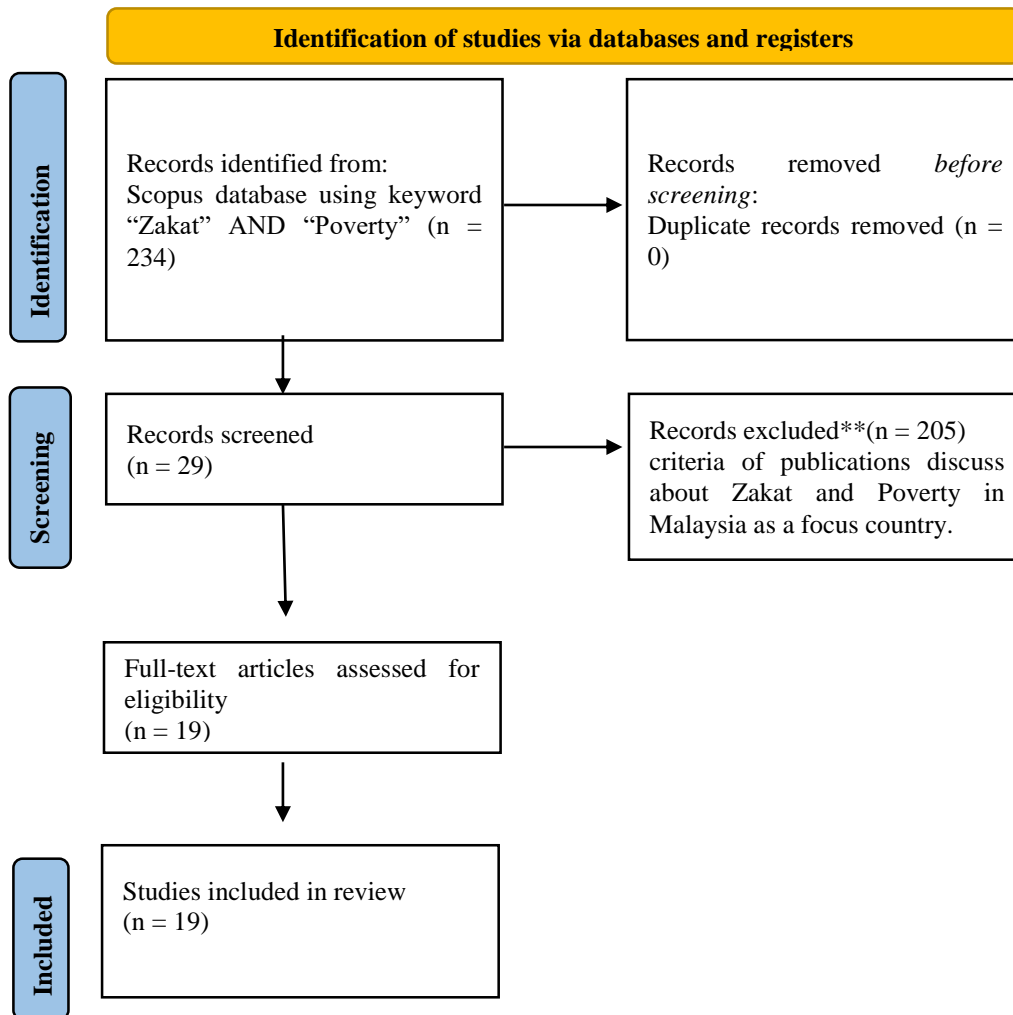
Identification of studies via databases and registers

Identification

Records identified from:
Scopus database using keyword "Zakat" AND "Poverty" (n = 234)

Records removed *before screening*:
Duplicate records removed (n = 0)

Screening

Records screened
(n = 29)

Records excluded**(n = 205)
criteria of publications discuss about Zakat and Poverty in Malaysia as a focus country.

Full-text articles assessed for eligibility
(n = 19)

Included

Studies included in review
(n = 19)